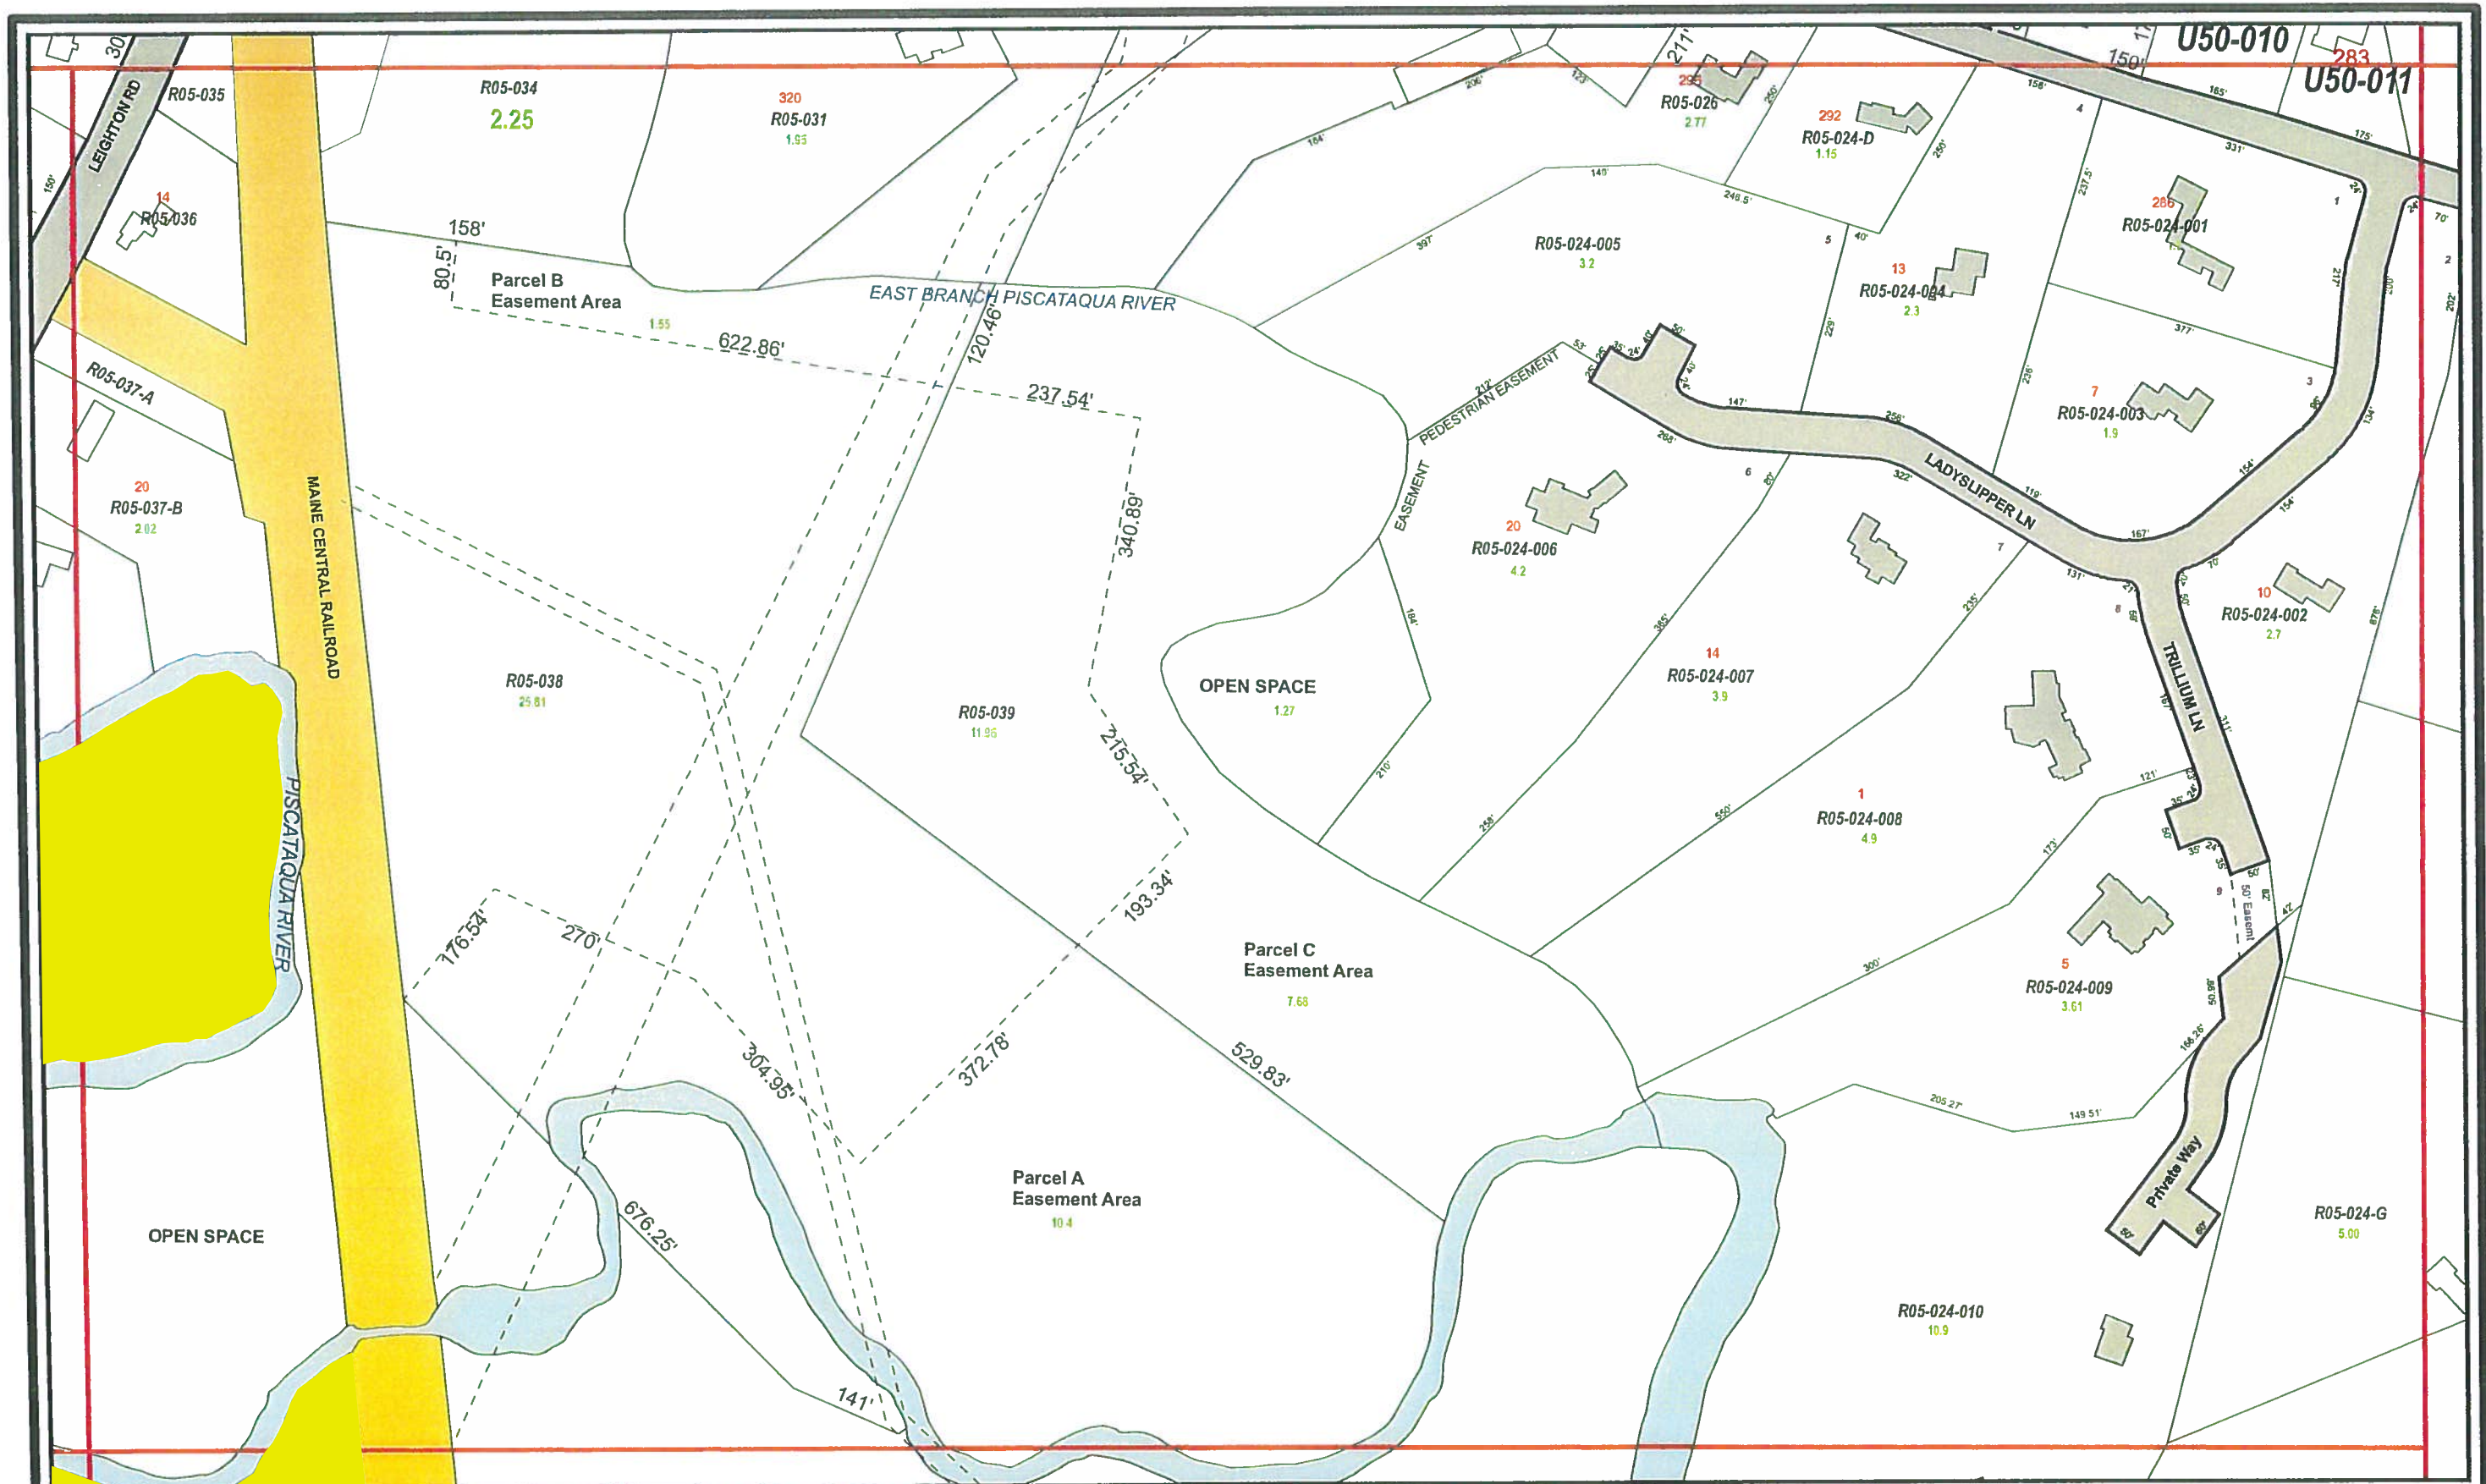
U50-010
283
U50-011
30
LEIGHTON RD
R05-035
R05-034
2.25
320
R05-031
1.95
295
R05-026
2.77
292
R05-024-D
1.15
14
R05-036
158'
80.5'
Parcel B
Easement Area
1.55
EAST BRANCH PISCATAQUA RIVER
120.46'
622.86'
237.54'
R05-024-005
3.2
13
R05-024-004
2.3
286
R05-024-001
7
R05-024-003
1.9
R05-037-A
PEDESTRIAN EASEMENT
EASEMENT
LADYSLIPPER LN
20
R05-037-B
2.02
MAINE CENTRAL RAILROAD
340.89'
20
R05-024-006
4.2
10
R05-024-002
2.7
R05-038
25.81
R05-039
11.96
OPEN SPACE
1.27
14
R05-024-007
3.9
TRILLIUM LN
215.54'
1
R05-024-008
4.9
PISCATAQUA RIVER
176.54'
270'
193.34'
Parcel C
Easement Area
7.68
5
R05-024-009
3.61
304.95'
372.78'
529.83'
50' Easemt
OPEN SPACE
676.25'
Parcel A
Easement Area
10.4
Private Way
R05-024-G
5.00
R05-024-010
10.9
141'